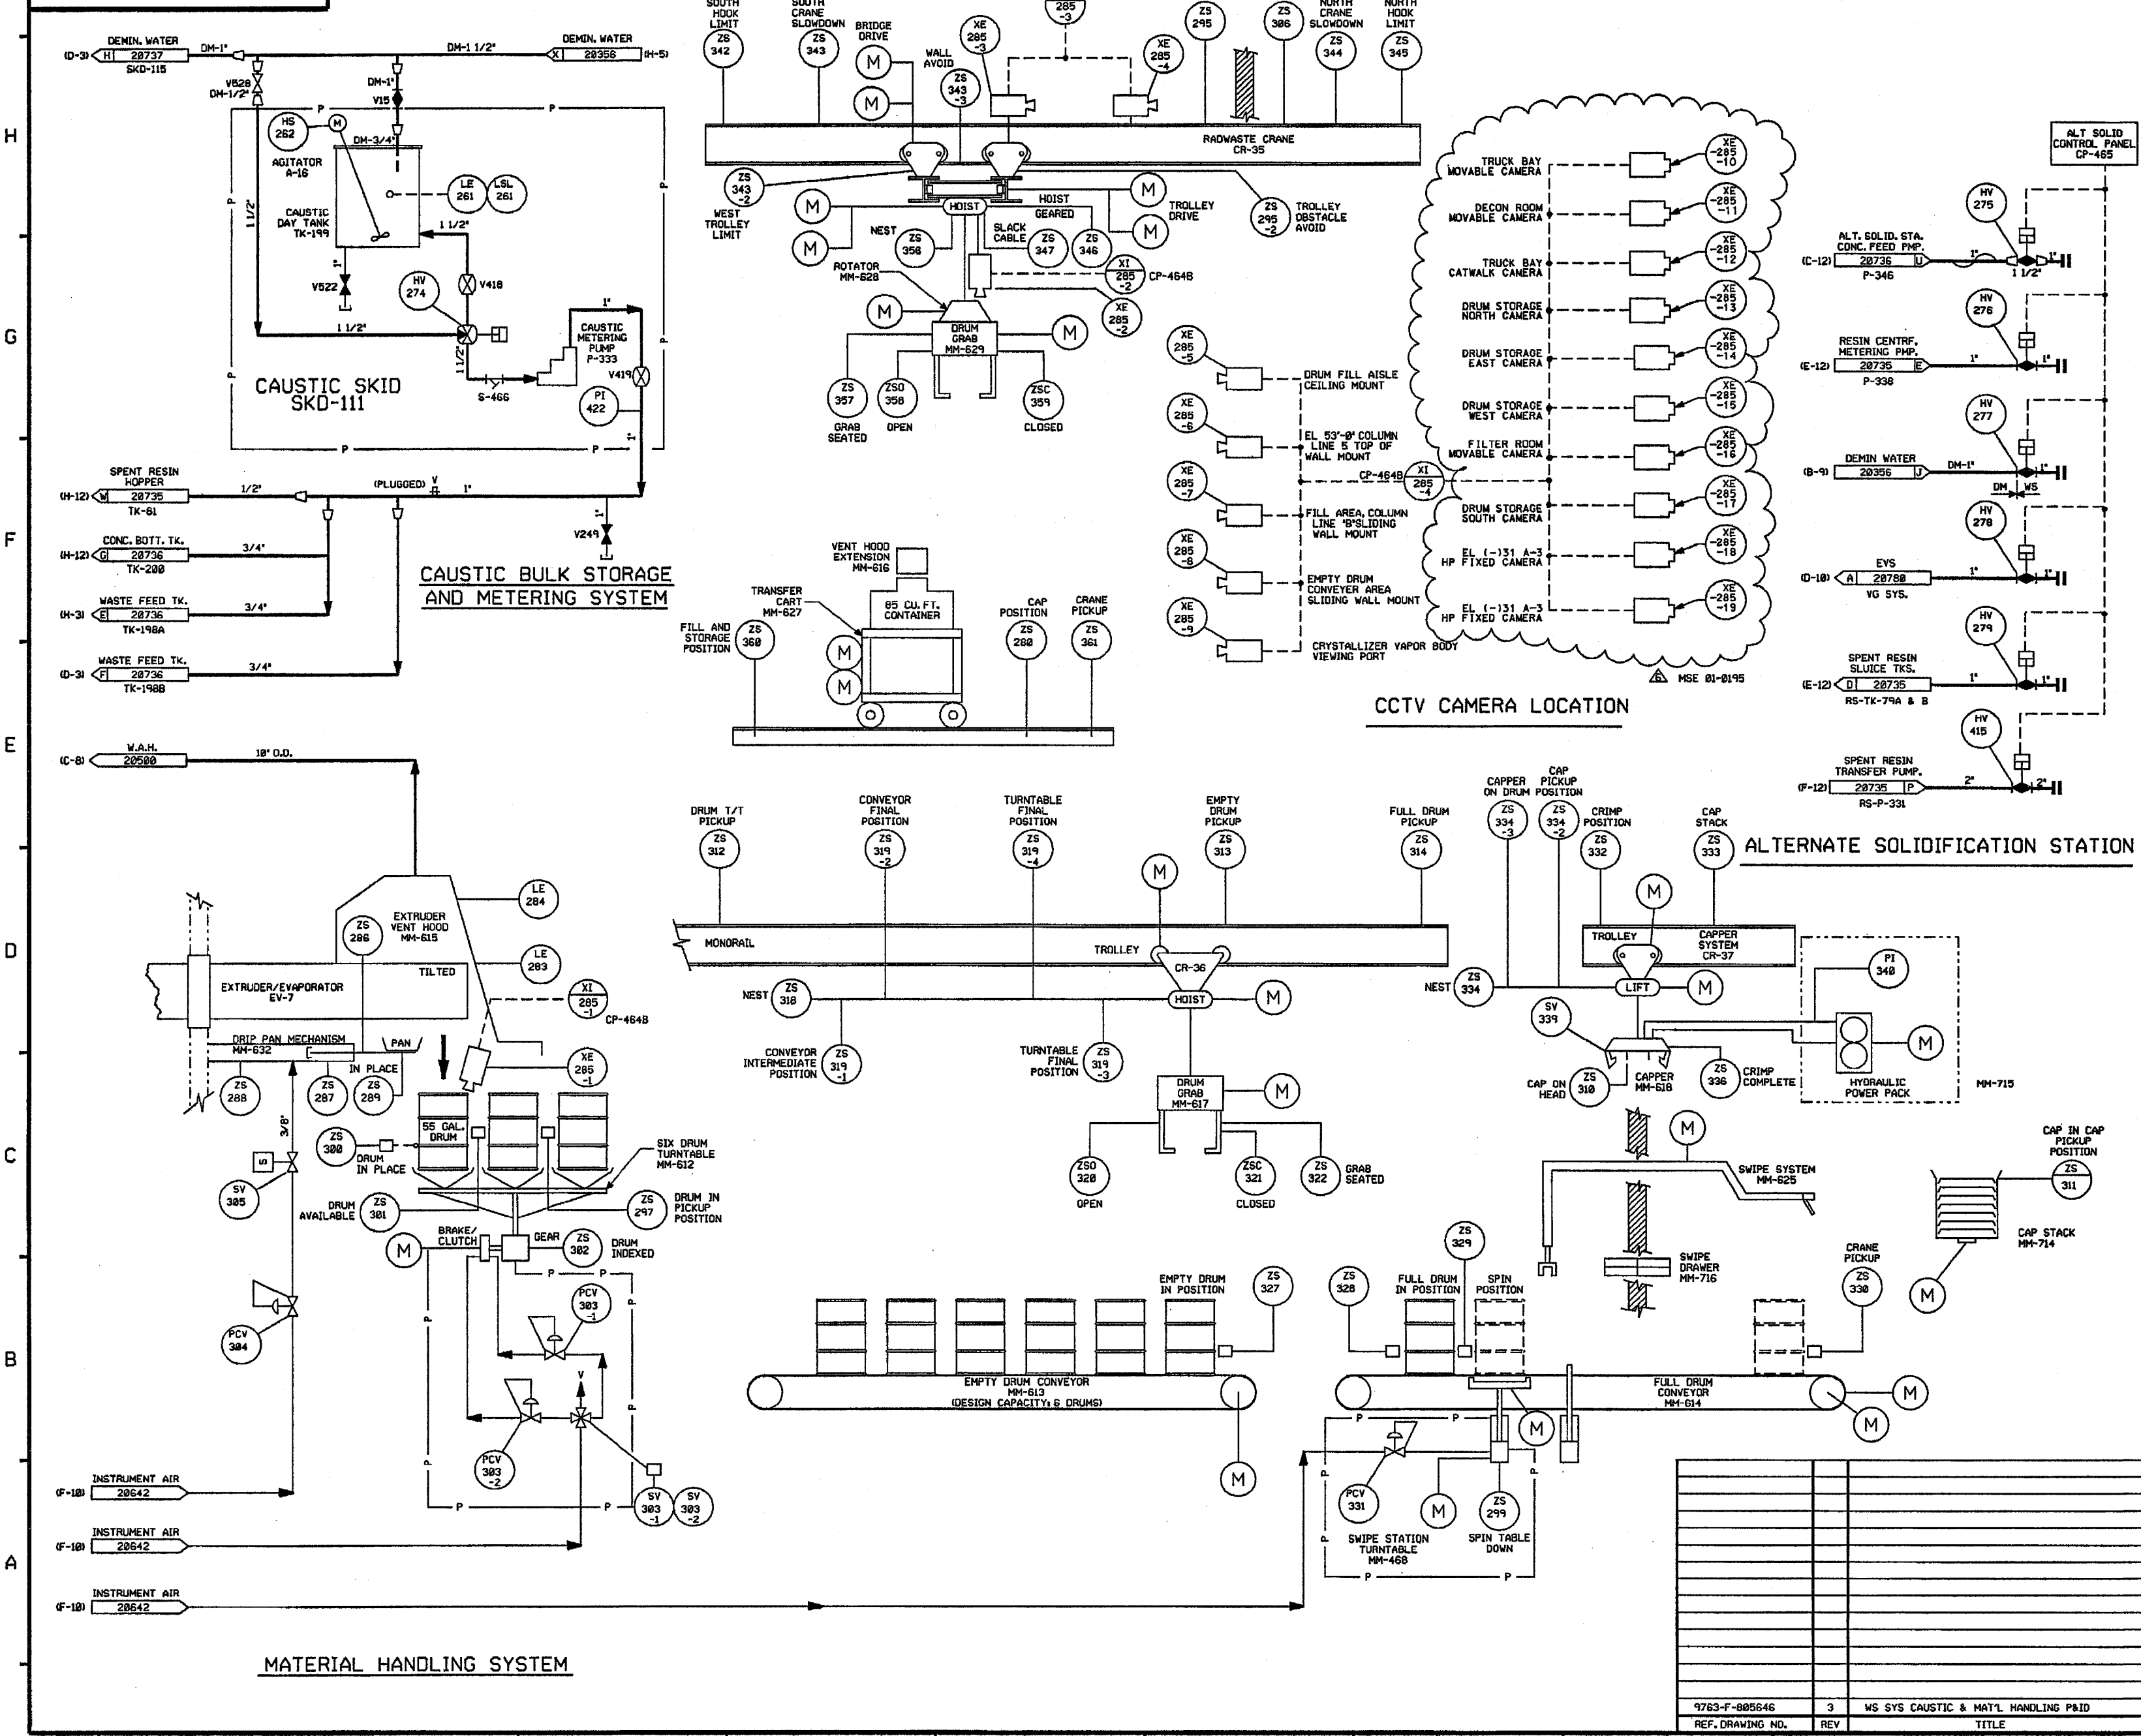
DEMIN. WATER
(D-3) H 20737
SKD-115
DM-1"
DM-1 1/2"
DEMIN. WATER
X 20356 (H-5)
V520
DM-1/2"
DM-1"
V15
P
P
HS 262
M
DM-3/4"
AGITATOR A-16
LE 261
LSL 261
CAUSTIC DAY TANK TK-199
1 1/2"
1 1/2"
V522
HV 274
V418
1 1/2"
CAUSTIC METERING PUMP P-333
1"
V419
CAUSTIC SKID SKD-111
S-466
PI 422
P
P
SPENT RESIN HOPPER
(H-12) W 20735
TK-61
1/2"
(PLUGGED)
1"
CONC. BOTT. TK.
(H-12) G 20736
TK-200
3/4"
V249
CAUSTIC BULK STORAGE AND METERING SYSTEM
WASTE FEED TK.
(H-3) E 20736
TK-198A
3/4"
WASTE FEED TK.
(D-3) F 20736
TK-198B
3/4"
W.A.H.
(C-8) 20500
10" O.D.

SOUTH HOOK LIMIT ZS 342
SOUTH CRANE SLOWDOWN ZS 343
BRIDGE DRIVE
M
M
WALL AVOID
ZS 343 -3
XE 285 -3
285 -3
XE 285 -4
ZS 295
ZS 306
NORTH CRANE SLOWDOWN ZS 344
NORTH HOOK LIMIT ZS 345
RADWASTE CRANE CR-35
ZS 343 -2
WEST TROLLEY LIMIT
M
M
NEST
ZS 358
HOIST
HOIST GEARED
SLACK CABLE
ZS 347
ZS 346
M
M
TROLLEY DRIVE
ZS 295 -2
TROLLEY OBSTACLE AVOID
ROTATOR MM-628
XI 285 -2
CP-464B
XE 285 -2
M
DRUM GRAB MM-629
M
ZS 357
GRAB SEATED
ZSO 358
OPEN
ZSC 359
CLOSED

XE 285 -5
DRUM FILL AISLE CEILING MOUNT
XE 285 -6
EL 53'-0" COLUMN LINE 5 TOP OF WALL MOUNT
XE 285 -7
CP-464B
XI 285 -4
FILL AREA, COLUMN LINE 'B' SLIDING WALL MOUNT
XE 285 -8
EMPTY DRUM CONVEYER AREA SLIDING WALL MOUNT
XE 285 -9
CRYSTALLIZER VAPOR BODY VIEWING PORT
TRUCK BAY MOVABLE CAMERA
XE -285 -10
DECON ROOM MOVABLE CAMERA
XE -285 -11
TRUCK BAY CATWALK CAMERA
XE -285 -12
DRUM STORAGE NORTH CAMERA
XE -285 -13
DRUM STORAGE EAST CAMERA
XE -285 -14
DRUM STORAGE WEST CAMERA
XE -285 -15
FILTER ROOM MOVABLE CAMERA
XE -285 -16
DRUM STORAGE SOUTH CAMERA
XE -285 -17
EL (-)31 A-3 HP FIXED CAMERA
XE -285 -18
EL (-)31 A-3 HP FIXED CAMERA
XE -285 -19
6 MSE 01-0195
CCTV CAMERA LOCATION

ALT SOLID CONTROL PANEL CP-465
HV 275
ALT. SOLID. STA. CONC. FEED PMP.
(C-12) 20736 U
P-346
1"
1 1/2"
1"
HV 276
RESIN CENTRF. METERING PMP.
(E-12) 20735 E
P-338
1"
1"
HV 277
DEMIN WATER
(B-9) 20356 J
DM-1"
1"
DM WS
HV 278
EVS
(D-10) A 20780
VG SYS.
1"
1"
HV 279
SPENT RESIN SLUICE TKS.
(E-12) D 20735
RS-TK-79A & B
1"
1"
HV 415
SPENT RESIN TRANSFER PUMP.
(F-12) 20735 P
RS-P-331
2"
2"

VENT HOOD EXTENSION MM-616
TRANSFER CART MM-627
85 CU. FT. CONTAINER
FILL AND STORAGE POSITION
ZS 360
M
M
CAP POSITION ZS 280
CRANE PICKUP ZS 361

DRUM T/T PICKUP ZS 312
CONVEYOR FINAL POSITION ZS 319 -2
TURNTABLE FINAL POSITION ZS 319 -4
EMPTY DRUM PICKUP ZS 313
M
FULL DRUM PICKUP ZS 314
CAPPER ON DRUM ZS 334 -3
CAP PICKUP POSITION ZS 334 -2
CRIMP POSITION ZS 332
CAP STACK ZS 333
ALTERNATE SOLIDIFICATION STATION
MONORAIL
TROLLEY
CR-36
NEST ZS 318
HOIST
M
CONVEYOR INTERMEDIATE POSITION ZS 319 -1
TURNTABLE FINAL POSITION ZS 319 -3
DRUM GRAB MM-617
M
ZSO 320
OPEN
ZSC 321
CLOSED
ZS 322
GRAB SEATED
M
TROLLEY
CAPPER SYSTEM CR-37
NEST ZS 334
LIFT
M
PI 340
SV 339
M
CAP ON HEAD ZS 310
CAPPER MM-618
ZS 336 CRIMP COMPLETE
HYDRAULIC POWER PACK
MM-715
M
SWIPE SYSTEM MM-625
CAP IN CAP PICKUP POSITION ZS 311
CAP STACK MM-714
SWIPE DRAWER MM-716
M

LE 284
EXTRUDER VENT HOOD MM-615
ZS 286
LE 283
TILTED
EXTRUDER/EVAPORATOR EV-7
XI 285 -1
CP-464B
DRIP PAN MECHANISM MM-632
PAN
IN PLACE
XE 285 -1
ZS 288
ZS 287
ZS 289
3/8"
S
SV 305
ZS 300
DRUM IN PLACE
55 GAL. DRUM
SIX DRUM TURNTABLE MM-612
DRUM AVAILABLE ZS 301
ZS 297
DRUM IN PICKUP POSITION
M
BRAKE/ CLUTCH
GEAR
ZS 302
DRUM INDEXED
P
PCV 303 -1
PCV 304
V
PCV 303 -2
SV 303 -1
SV 303 -2
P
P
P
INSTRUMENT AIR
(F-10) 20642
INSTRUMENT AIR
(F-10) 20642
INSTRUMENT AIR
(F-10) 20642
MATERIAL HANDLING SYSTEM

EMPTY DRUM IN POSITION ZS 327
EMPTY DRUM CONVEYOR MM-613 (DESIGN CAPACITY: 6 DRUMS)
M
ZS 329
ZS 328
FULL DRUM IN POSITION
SPIN POSITION
CRANE PICKUP ZS 330
FULL DRUM CONVEYOR MM-614
M
M
M
P
PCV 331
M
ZS 299
SWIPE STATION TURNTABLE MM-468
SPIN TABLE DOWN
P
P

9763-F-805646 | 3 | WS SYS CAUSTIC & MAT'L HANDLING P&ID
REF. DRAWING NO. | REV | TITLE

H
G
F
E
D
C
B
A